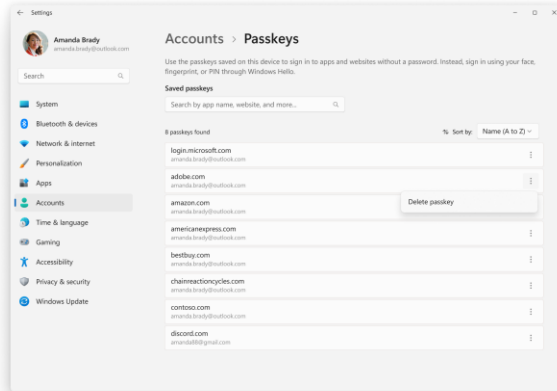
← Settings

Amanda Brady
amanda.brady@outlook.com

Search

System
Bluetooth & devices
Network & internet
Personalization
Apps
Accounts
Time & language
Gaming
Accessibility
Privacy & security
Windows Update

Accounts > Passkeys

Use the passkeys saved on this device to sign in to apps and websites without a password. Instead, sign in using your face, fingerprint, or PIN through Windows Hello.

Saved passkeys

Search by app name, website, and more...

8 passkeys found

Sort by: Name (A to Z)

login.microsoft.com
amanda.brady@outlook.com

adobe.com
amanda.brady@outlook.com

Delete passkey

amazon.com
amanda.brady@outlook.com

americanexpress.com
amanda.brady@outlook.com

bestbuy.com
amanda.brady@outlook.com

chainreactioncycles.com
amanda.brady@outlook.com

contoso.com
amanda.brady@outlook.com

discord.com
amanda88@gmail.com